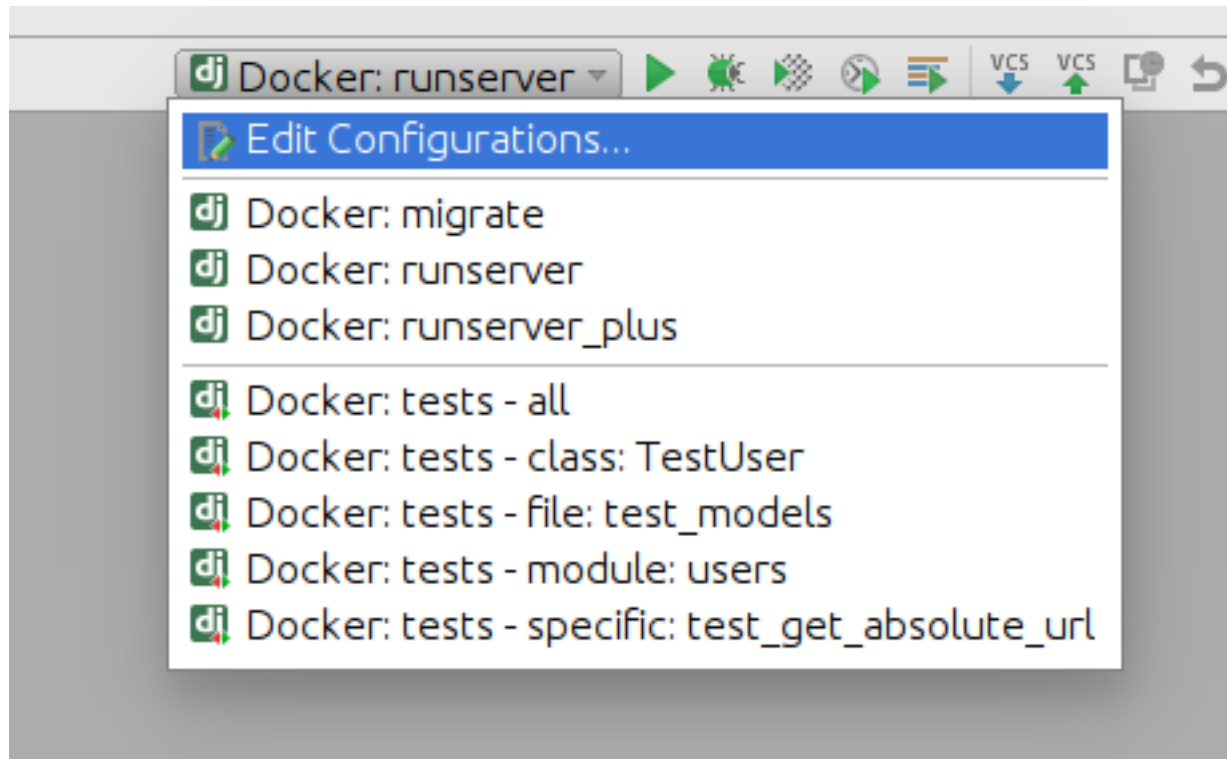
dj Docker: runserver

VCS VCS

Edit Configurations...

dj Docker: migrate
dj Docker: runserver
dj Docker: runserver_plus

dj Docker: tests - all
dj Docker: tests - class: TestUser
dj Docker: tests - file: test_models
dj Docker: tests - module: users
dj Docker: tests - specific: test_get_absolute_url